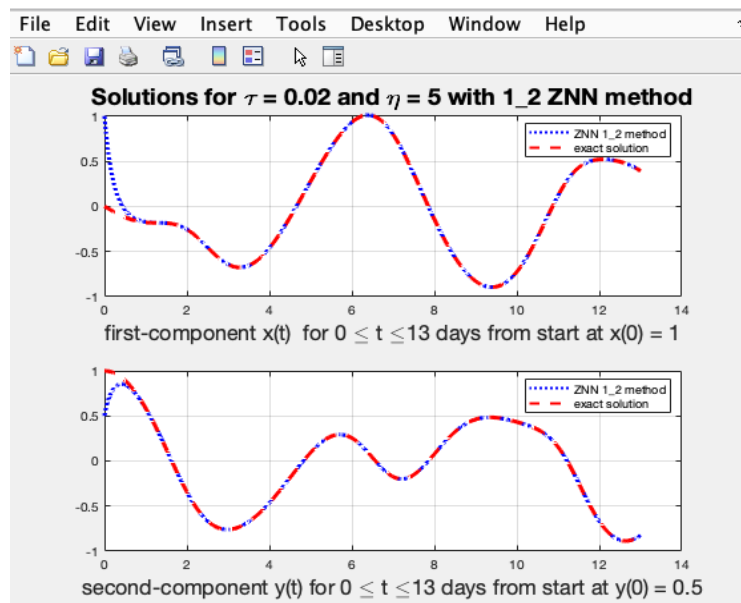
File Edit View Insert Tools Desktop Window Help

Solutions for $\tau$ = 0.02 and $\eta$ = 5 with 1_2 ZNN method

ZNN 1_2 method
exact solution

1
0.5
0
-0.5
-1

0 2 4 6 8 10 12 14

first-component x(t) for 0 $\leq$ t $\leq$13 days from start at x(0) = 1

ZNN 1_2 method
exact solution

1
0.5
0
-0.5
-1

0 2 4 6 8 10 12 14

second-component y(t) for 0 $\leq$ t $\leq$13 days from start at y(0) = 0.5